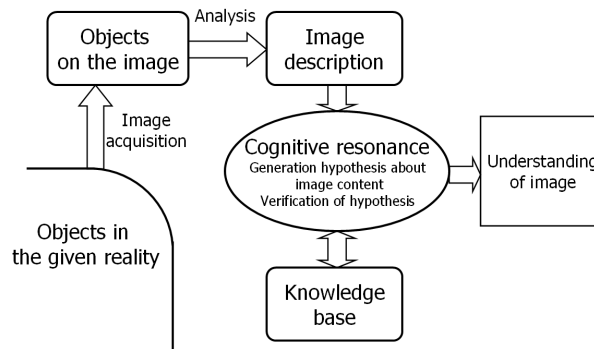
Objects on the image

Analysis

Image description

Image acquisition

Cognitive resonance
Generation hypothesis about image content
Verification of hypothesis

Understanding of image

Objects in the given reality

Knowledge base